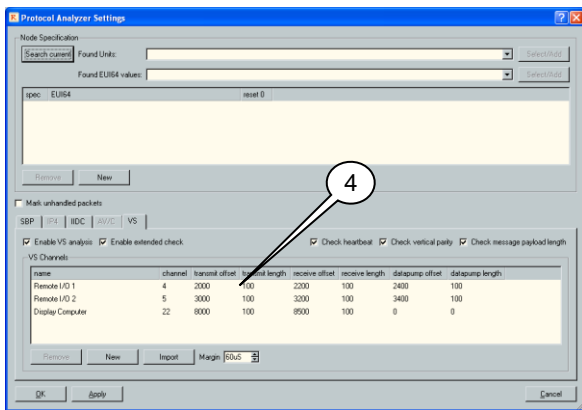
Protocol Analyzer Settings

Node Specification

Search current Found Units: Select/Add

Found EUI64 values: Select/Add

| spec | EUI64 | reset 0 |
|---|---|---|

Remove New

Mark unhandled packets

SBP IP4 IIDC AV/C VS

Enable VS analysis Enable extended check Check heartbeat Check vertical parity Check message payload length

VS Channels

4

| name | channel | transmit offset | transmit length | receive offset | receive length | datapump offset | datapump length |
|---|---|---|---|---|---|---|---|
| Remote I/O 1 | 4 | 2000 | 100 | 2200 | 100 | 2400 | 100 |
| Remote I/O 2 | 5 | 3000 | 100 | 3200 | 100 | 3400 | 100 |
| Display Computer | 22 | 8000 | 100 | 8500 | 100 | 0 | 0 |

Remove New Import Margin 60uS

OK Apply Cancel